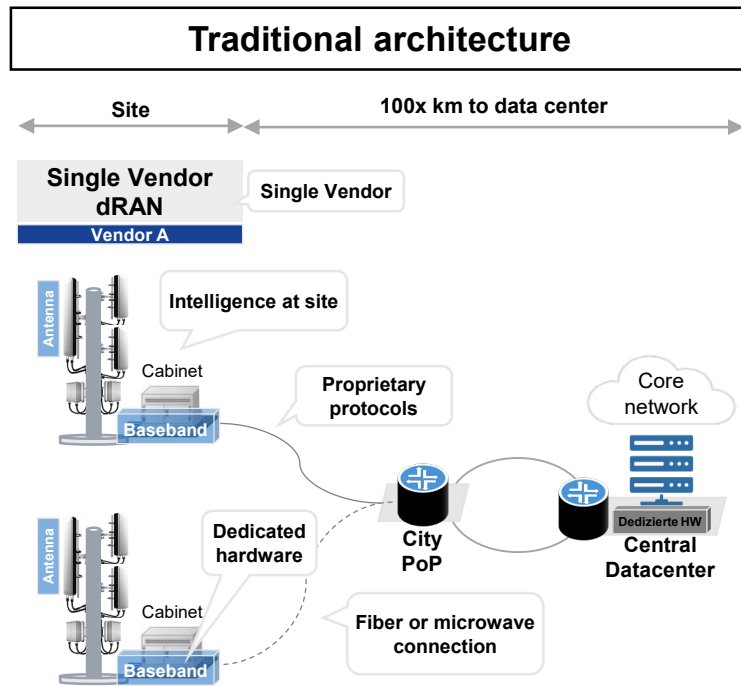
Traditional architecture

Site

100x km to data center

Single Vendor dRAN

Vendor A

Single Vendor

Antenna

Intelligence at site

Cabinet

Baseband

Proprietary protocols

Core network

Dedizierte HW

City PoP

Central Datacenter

Antenna

Dedicated hardware

Cabinet

Baseband

Fiber or microwave connection